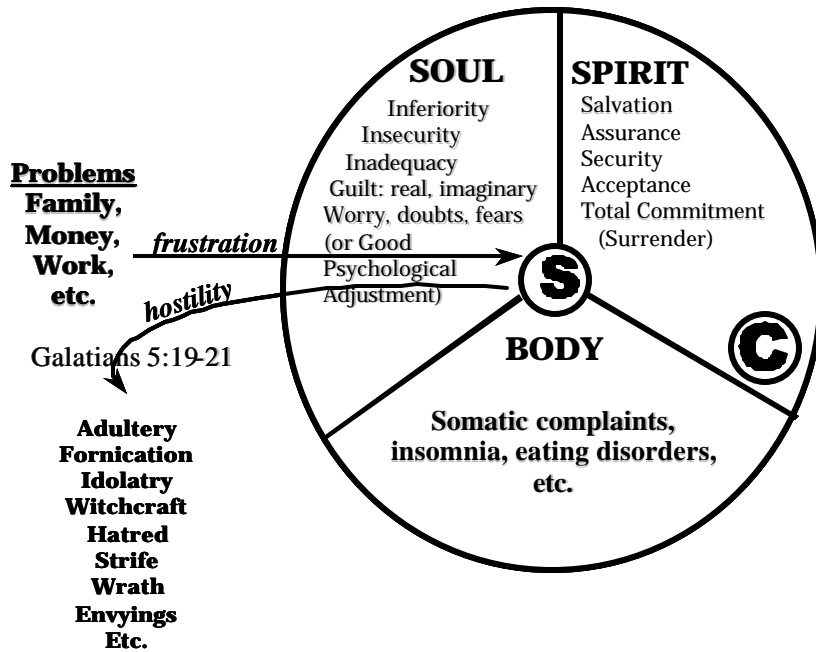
SOUL
Inferiority
Insecurity
Inadequacy
Guilt: real, imaginary
Worry, doubts, fears
(or Good
Psychological
Adjustment)

SPIRIT
Salvation
Assurance
Security
Acceptance
Total Commitment
(Surrender)

Problems
Family,
Money,
Work,
etc.

frustration

hostility

S

C

Galatians 5:19-21

BODY

Somatic complaints, insomnia, eating disorders, etc.

Adultery
Fornication
Idolatry
Witchcraft
Hatred
Strife
Wrath
Envyings
Etc.